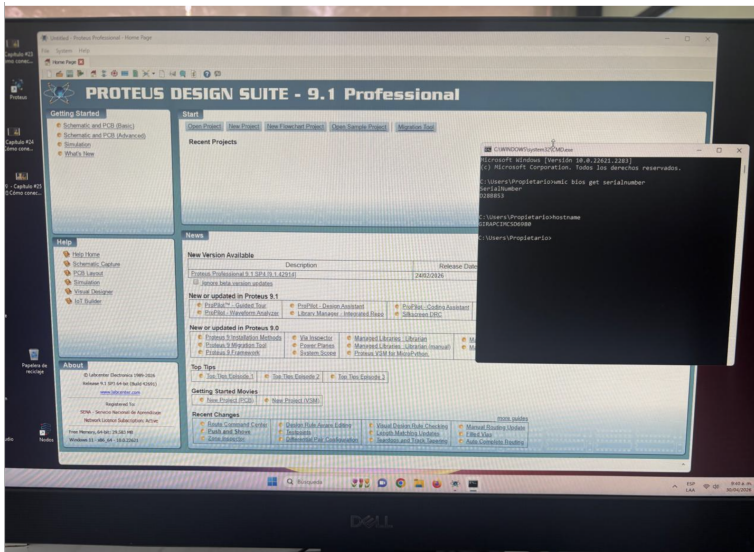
Capítulo #23 Cómo conec...

Proteus

Capítulo #24 Cómo conec...

Capítulo #25 Cómo conec...

Papelera de reciclaje

Nodes

untitled - Proteus Professional - Home Page

File System Help

Home Page

PROTEUS DESIGN SUITE - 9.1 Professional

Getting Started

Schematic and PCB (Basic)
Schematic and PCB (Advanced)
Simulation
What's New

Start

Open Project New Project New Flowchart Project Open Sample Project Migration Tool

Recent Projects

Help

Help Home
Schematic Capture
PCB Layout
Simulation
Visual Designer
IoT Builder

About

© Labcenter Electronics 1989-2024
Release 9.1 SP1 64-bit (Build 41591)
www.labcenter.com
Registered To:
SENA - Servicio Nacional de Aprendizaje
Network Licence Subscription Active
Free Memory 64-bit: 29,583 MB
Windows 11 - x86_64 - 10.0.22631

News

New Version Available

| Description | Release Date |
|---|---|
| Proteus Professional 9.1 SP4 [9.1.42914] | 24/02/2026 |

Ignore beta version updates

New or updated in Proteus 9.1

ProPilot™ - Guided Tour
ProPilot - Waveform Analyzer
ProPilot - Design Assistant
Library Manager - Integrated Repo
ProPilot - Coding Assistant
Silkscreen DRC

New or updated in Proteus 9.0

Proteus 9 Installation Methods
Proteus 9 Migration Tool
Proteus 9 Framework
Via Inspector
Power Planes
System Scopes
Managed Libraries - Librarian
Managed Libraries - Librarian (manual)
Proteus VSM for MicroPython

Top Tips

Top Tips Episode 1 Top Tips Episode 2 Top Tips Episode 3

Getting Started Movies

New Project (PCB) New Project (VSM)

Recent Changes

more guides

Route Command Center
Push and Shove
Zone Inspector
Design Rule Aware Editing
Teardrops
Differential Pair Configuration
Visual Design Rule Checking
Length Matching Updates
Teardrops and Track Spacing
Manual Routing Update
Filled Vias
Auto Complete Routing

C:\WINDOWS\system32\CMD.exe

Microsoft Windows [Versión 10.0.22621.2283]
(c) Microsoft Corporation. Todos los derechos reservados.

C:\Users\Propietario>wmic bios get serialnumber
SerialNumber
0288853

C:\Users\Propietario>hostname
DIRAPCIRCSD6080

C:\Users\Propietario>

Búsqueda

ESP LAA

8:40 a. m. 06/04/2026

DELL